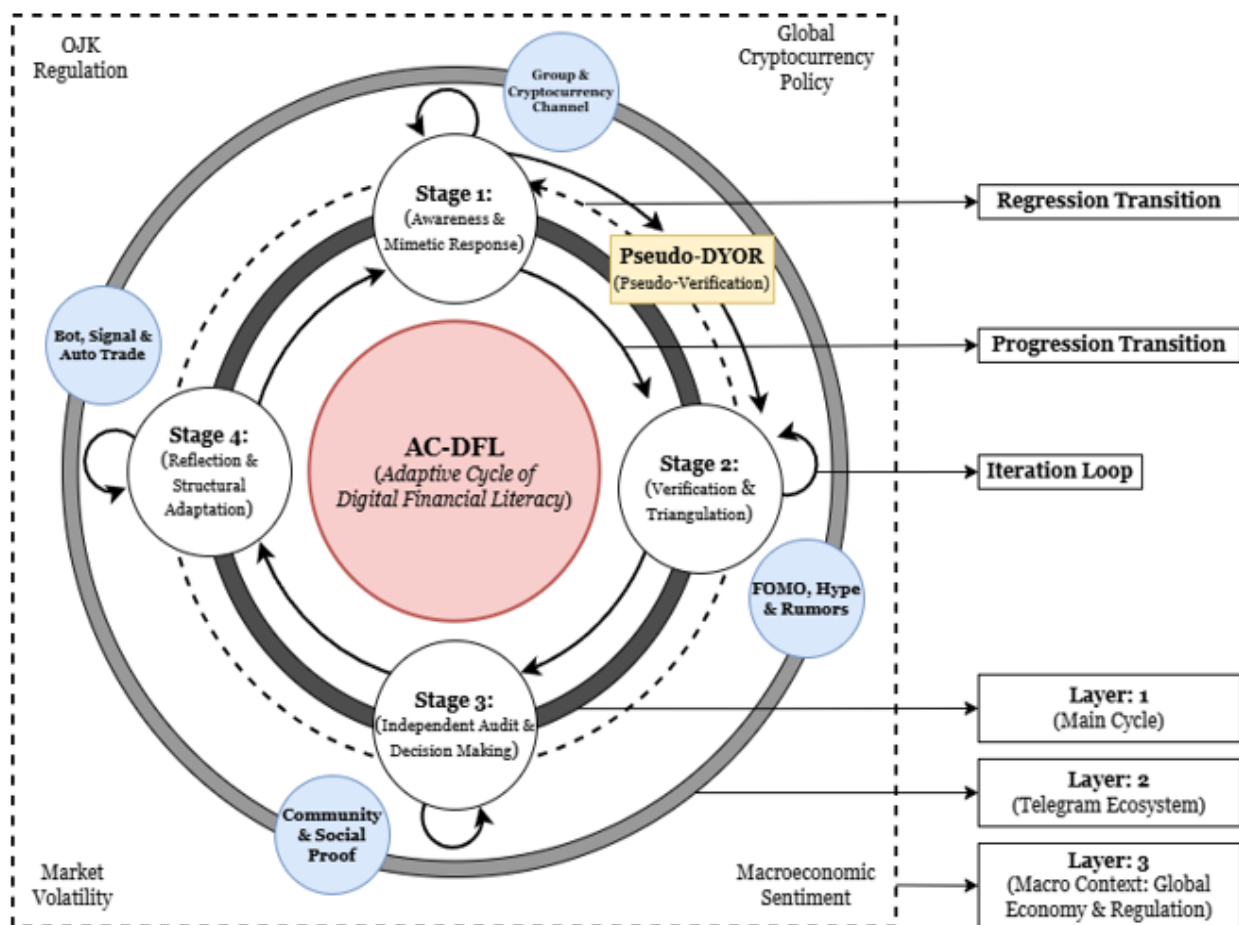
OJK Regulation

Group & Cryptocurrency Channel

Global Cryptocurrency Policy

Stage 1: (Awareness & Mimetic Response)

Regression Transition

Pseudo-DYOR (Pseudo-Verification)

Progression Transition

Bot, Signal & Auto Trade

Stage 4: (Reflection & Structural Adaptation)

AC-DFL (Adaptive Cycle of Digital Financial Literacy)

Stage 2: (Verification & Triangulation)

Iteration Loop

FOMO, Hype & Rumors

Stage 3: (Independent Audit & Decision Making)

Layer: 1 (Main Cycle)

Layer: 2 (Telegram Ecosystem)

Community & Social Proof

Market Volatility

Macroeconomic Sentiment

Layer: 3 (Macro Context: Global Economy & Regulation)